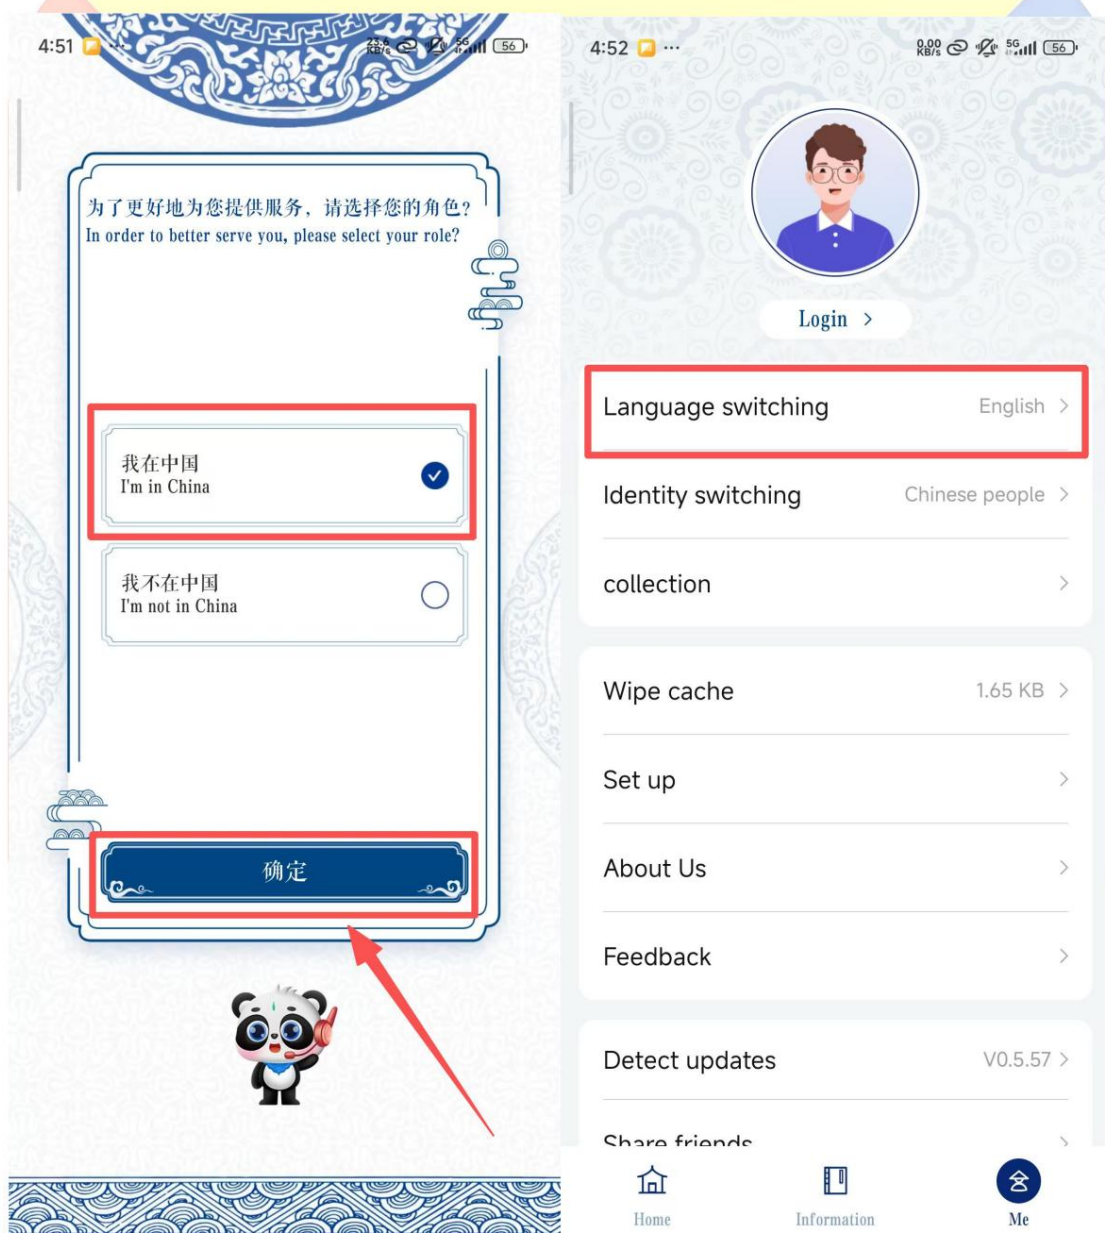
4:51 23.6 KB/s 5G 56

为了更好地为您提供服务，请选择您的角色？
In order to better serve you, please select your role?

我在中国
I'm in China

我不在中国
I'm not in China

确定

4:52 ··· 0.00 KB/s 5G 56

Login >

Language switching English >

Identity switching Chinese people >

collection >

Wipe cache 1.65 KB >

Set up >

About Us >

Feedback >

Detect updates V0.5.57 >

Share friends >

Home

Information

Me